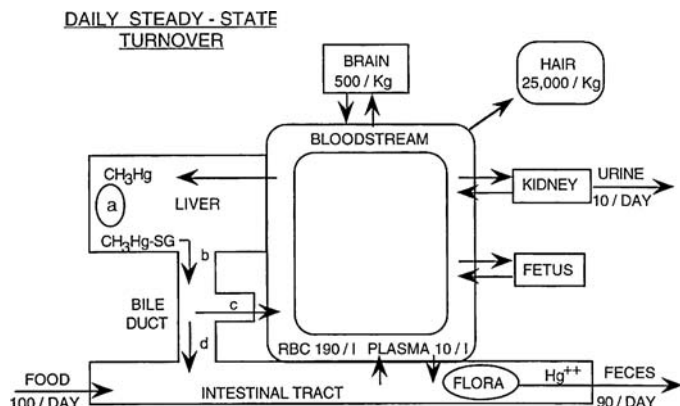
DAILY STEADY - STATE TURNOVER

BRAIN
500 / Kg

HAIR
25,000 / Kg

BLOODSTREAM

$CH_3Hg$

a

LIVER

KIDNEY

URINE
10 / DAY

$CH_3Hg$-SG

b

FETUS

BILE DUCT

c

d

RBC 190 / l

PLASMA 10 / l

FOOD
100 / DAY

INTESTINAL TRACT

FLORA

$Hg^{++}$

FECES
90 / DAY